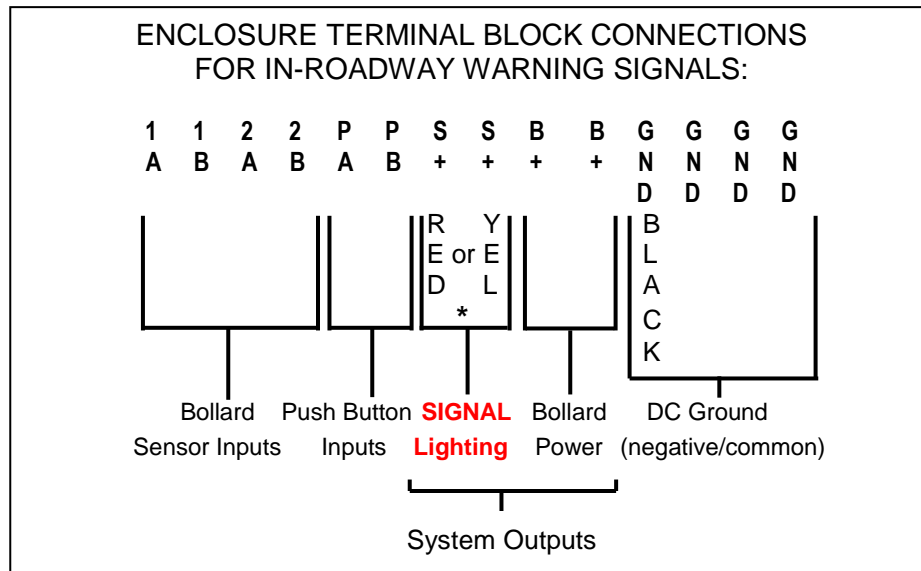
ENCLOSURE TERMINAL BLOCK CONNECTIONS FOR IN-ROADWAY WARNING SIGNALS:

| 1 A | 1 B | 2 A | 2 B | P A | P B | S + | S + | B + | B + | G N D | G N D | G N D | G N D |
|---|---|---|---|---|---|---|---|---|---|---|---|---|---|

RED or YEL
*

BLACK

Bollard Sensor Inputs

Push Button Inputs

SIGNAL Lighting

Bollard Power

DC Ground (negative/common)

System Outputs